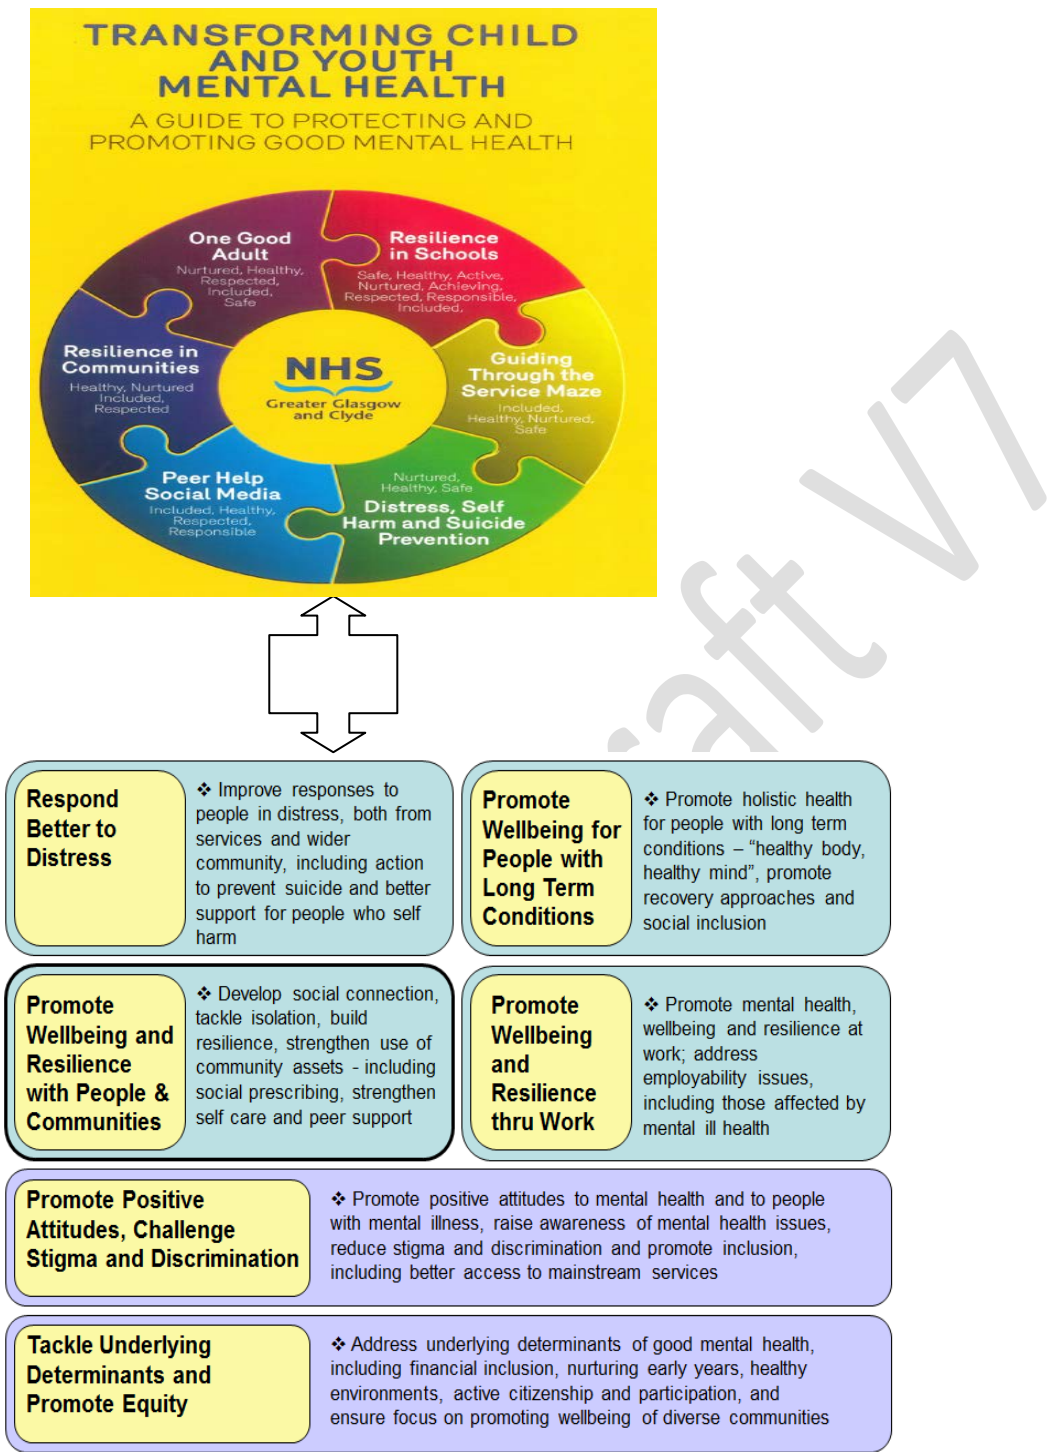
TRANSFORMING CHILD AND YOUTH MENTAL HEALTH

A GUIDE TO PROTECTING AND PROMOTING GOOD MENTAL HEALTH

One Good Adult
Nurtured, Healthy, Respected, Included, Safe

Resilience in Schools
Safe, Healthy, Active, Nurtured, Achieving, Respected, Responsible, Included

Resilience in Communities
Healthy, Nurtured Included, Respected

NHS
Greater Glasgow and Clyde

Guiding Through the Service Maze
Included, Healthy, Nurtured, Safe

Peer Help Social Media
Included, Healthy, Respected, Responsible

Nurtured, Healthy, Safe
Distress, Self Harm and Suicide Prevention

Draft V7

Respond Better to Distress

❖ Improve responses to people in distress, both from services and wider community, including action to prevent suicide and better support for people who self harm

Promote Wellbeing for People with Long Term Conditions

❖ Promote holistic health for people with long term conditions – "healthy body, healthy mind", promote recovery approaches and social inclusion

Promote Wellbeing and Resilience with People & Communities

❖ Develop social connection, tackle isolation, build resilience, strengthen use of community assets - including social prescribing, strengthen self care and peer support

Promote Wellbeing and Resilience thru Work

❖ Promote mental health, wellbeing and resilience at work; address employability issues, including those affected by mental ill health

Promote Positive Attitudes, Challenge Stigma and Discrimination

❖ Promote positive attitudes to mental health and to people with mental illness, raise awareness of mental health issues, reduce stigma and discrimination and promote inclusion, including better access to mainstream services

Tackle Underlying Determinants and Promote Equity

❖ Address underlying determinants of good mental health, including financial inclusion, nurturing early years, healthy environments, active citizenship and participation, and ensure focus on promoting wellbeing of diverse communities